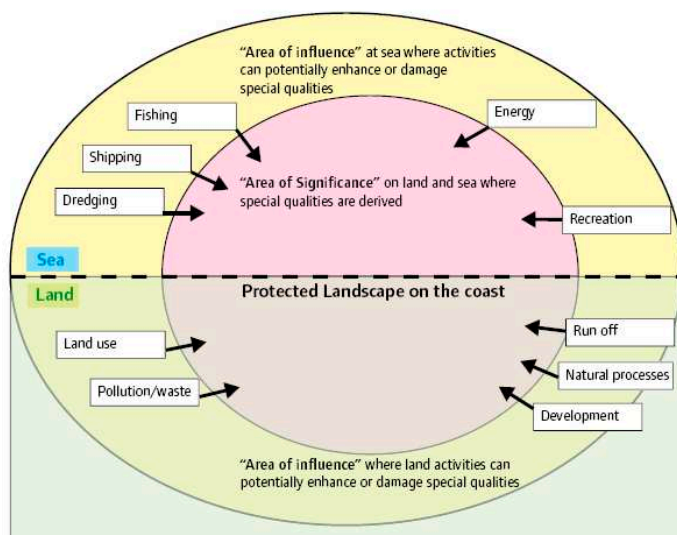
"Area of influence" at sea where activities can potentially enhance or damage special qualities

Fishing

Energy

Shipping

"Area of Significance" on land and sea where special qualities are derived

Dredging

Recreation

Sea

Land

Protected Landscape on the coast

Run off

Land use

Natural processes

Pollution/waste

Development

"Area of influence" where land activities can potentially enhance or damage special qualities